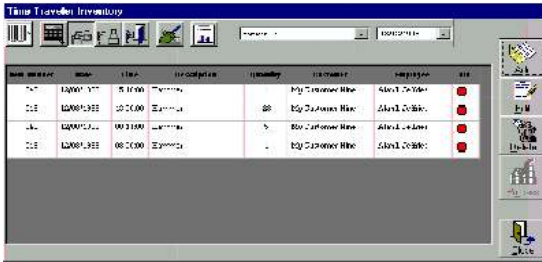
Time Traveler Inventory

| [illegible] | Date | Time | Description | Quantity | Customer | Employee | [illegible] |
|---|---|---|---|---|---|---|---|
| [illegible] | 12/08/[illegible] | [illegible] | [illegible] | | My Customer Nine | Albert Zeller | |
| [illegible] | 12/08/1998 | 10:00:00 | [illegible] | 88 | My Customer Nine | Albert Zeller | |
| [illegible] | 12/08/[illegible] | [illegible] | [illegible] | 5 | My Customer Nine | Albert Zeller | |
| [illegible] | 12/08/1998 | 08:00:00 | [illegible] | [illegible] | My Customer Nine | Albert Zeller | |

Add
Edit
Delete
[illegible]
Close